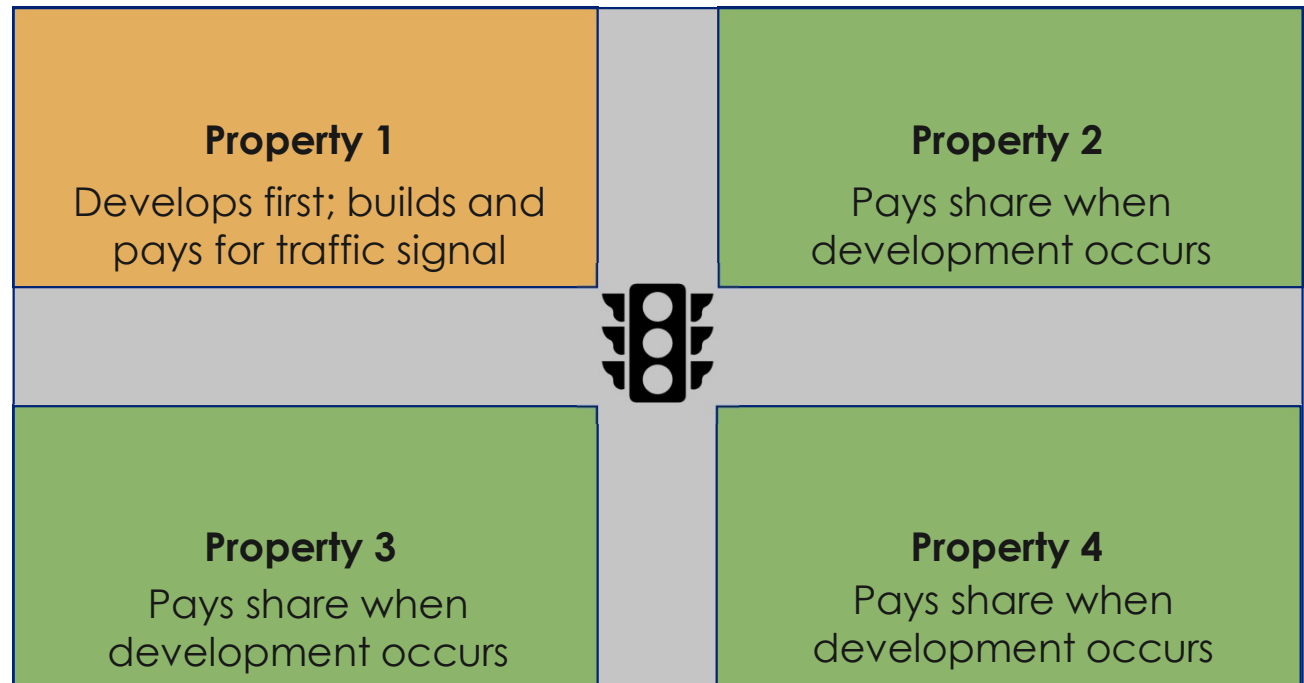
Property 1
Develops first; builds and pays for traffic signal

Property 2
Pays share when development occurs

Property 3
Pays share when development occurs

Property 4
Pays share when development occurs